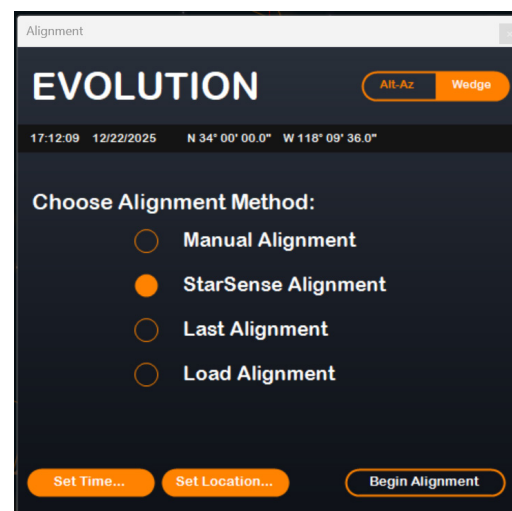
Alignment

EVOLUTION

Alt-Az Wedge

17:12:09 12/22/2025 N 34° 00' 00.0" W 118° 09' 36.0"

Choose Alignment Method:

Manual Alignment

StarSense Alignment

Last Alignment

Load Alignment

Set Time...

Set Location...

Begin Alignment